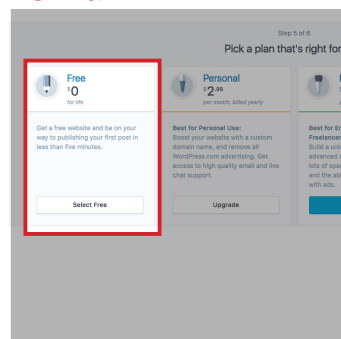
Step 5 of 6

Pick a plan that's right for

Free
$0
for life

Get a free website and be on your way to publishing your first post in less than five minutes.

Select Free

Personal
$2.99
per month, billed yearly

Best for Personal Use: Boost your website with a custom domain name, and remove all WordPress.com advertising. Get access to high quality email and live chat support.

Upgrade

Best for En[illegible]
Freelance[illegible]
Build a uni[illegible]
advanced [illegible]
lots of spa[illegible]
and the ab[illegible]
with ads.